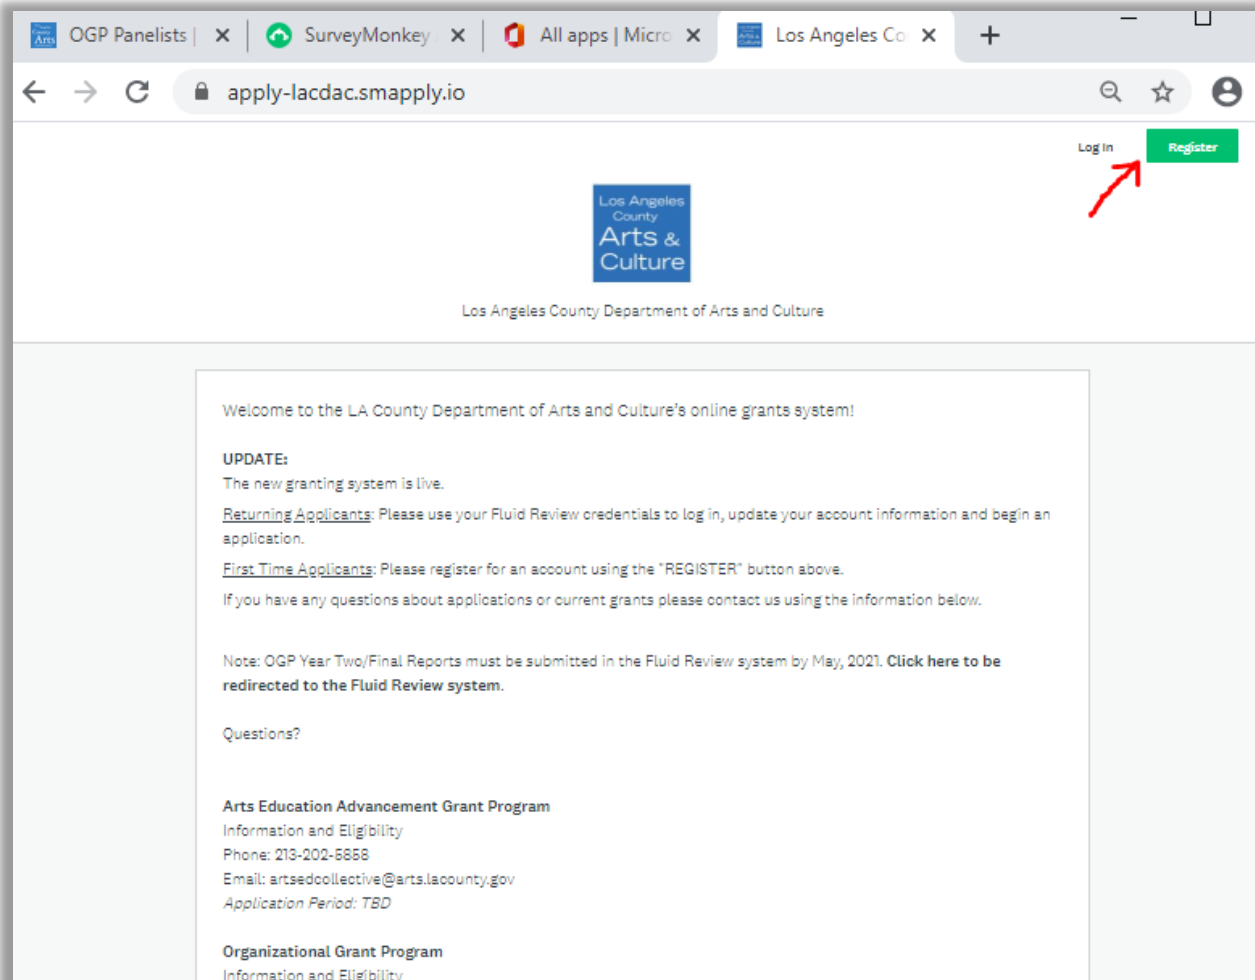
OGP Panelists | ×
SurveyMonkey ×
All apps | Micro ×
Los Angeles Co ×
+

apply-lacdac.smapply.io

Log In
Register

Los Angeles County
Arts & Culture

Los Angeles County Department of Arts and Culture

Welcome to the LA County Department of Arts and Culture's online grants system!

UPDATE:
The new granting system is live.

Returning Applicants: Please use your Fluid Review credentials to log in, update your account information and begin an application.

First Time Applicants: Please register for an account using the "REGISTER" button above.

If you have any questions about applications or current grants please contact us using the information below.

Note: OGP Year Two/Final Reports must be submitted in the Fluid Review system by May, 2021. Click here to be redirected to the Fluid Review system.

Questions?

Arts Education Advancement Grant Program
Information and Eligibility
Phone: 213-202-5858
Email: artsedcollective@arts.lacounty.gov
Application Period: TBD

Organizational Grant Program
Information and Eligibility